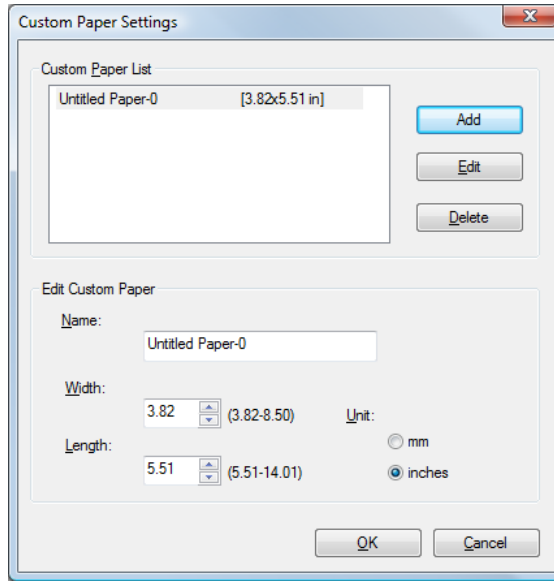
Custom Paper Settings

Custom Paper List

Untitled Paper-0 [3.82x5.51 in]

Add

Edit

Delete

Edit Custom Paper

Name:

Untitled Paper-0

Width:

3.82 (3.82-8.50)

Unit:

Length:

mm

5.51 (5.51-14.01)

inches

OK

Cancel